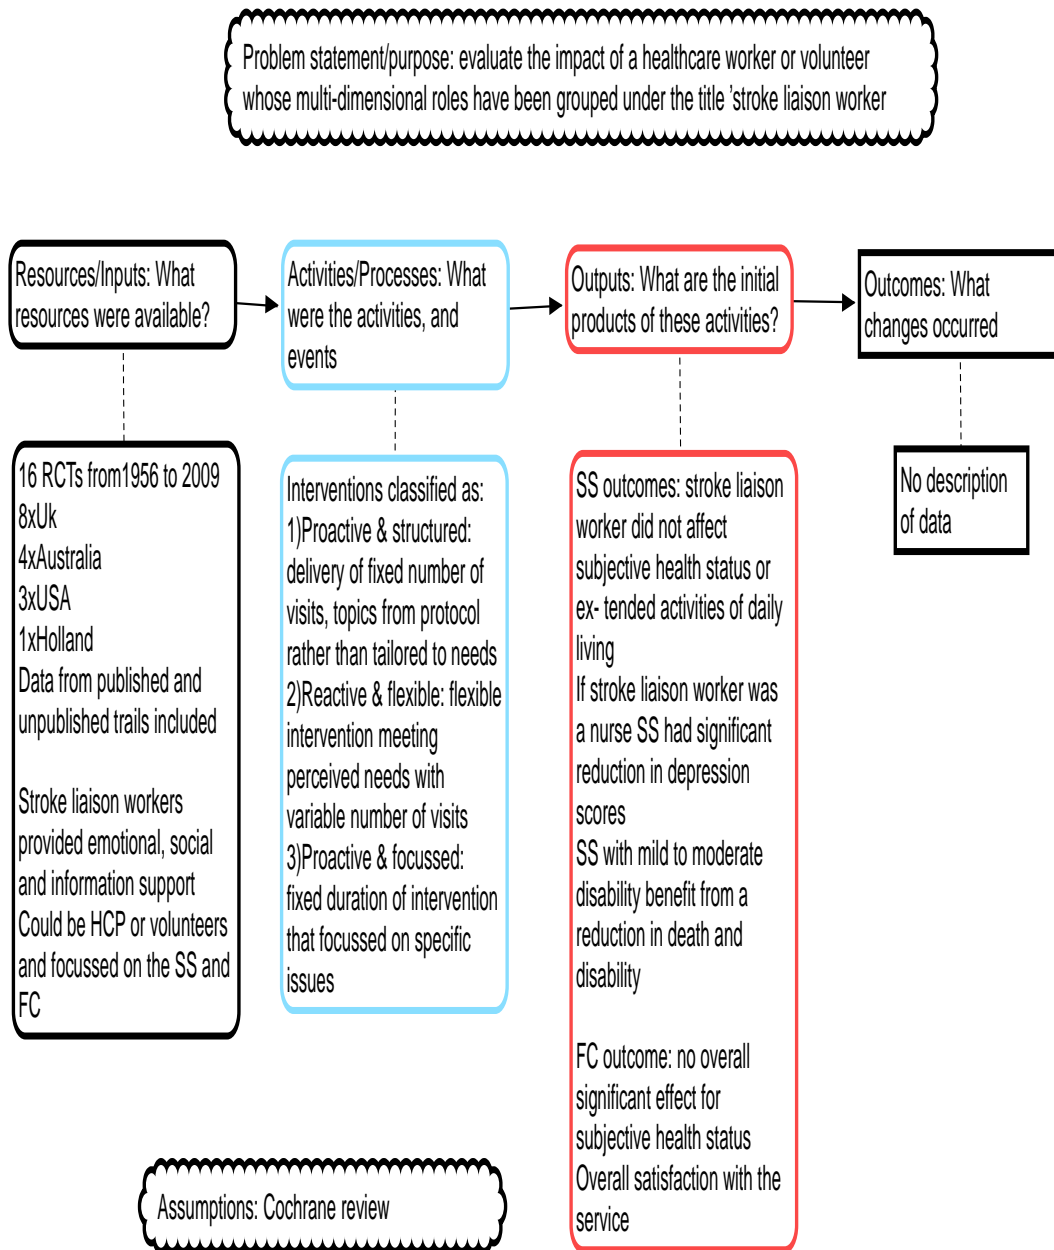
Problem statement/purpose: evaluate the impact of a healthcare worker or volunteer whose multi-dimensional roles have been grouped under the title 'stroke liaison worker

Resources/Inputs: What resources were available?

Activities/Processes: What were the activities, and events

Outputs: What are the initial products of these activities?

Outcomes: What changes occurred

16 RCTs from1956 to 2009
8xUk
4xAustralia
3xUSA
1xHolland
Data from published and unpublished trails included

Stroke liaison workers provided emotional, social and information support
Could be HCP or volunteers and focussed on the SS and FC

Interventions classified as:
1)Proactive & structured: delivery of fixed number of visits, topics from protocol rather than tailored to needs
2)Reactive & flexible: flexible intervention meeting perceived needs with variable number of visits
3)Proactive & focussed: fixed duration of intervention that focussed on specific issues

SS outcomes: stroke liaison worker did not affect subjective health status or ex- tended activities of daily living
If stroke liaison worker was a nurse SS had significant reduction in depression scores
SS with mild to moderate disability benefit from a reduction in death and disability

FC outcome: no overall significant effect for subjective health status
Overall satisfaction with the service

No description of data

Assumptions: Cochrane review